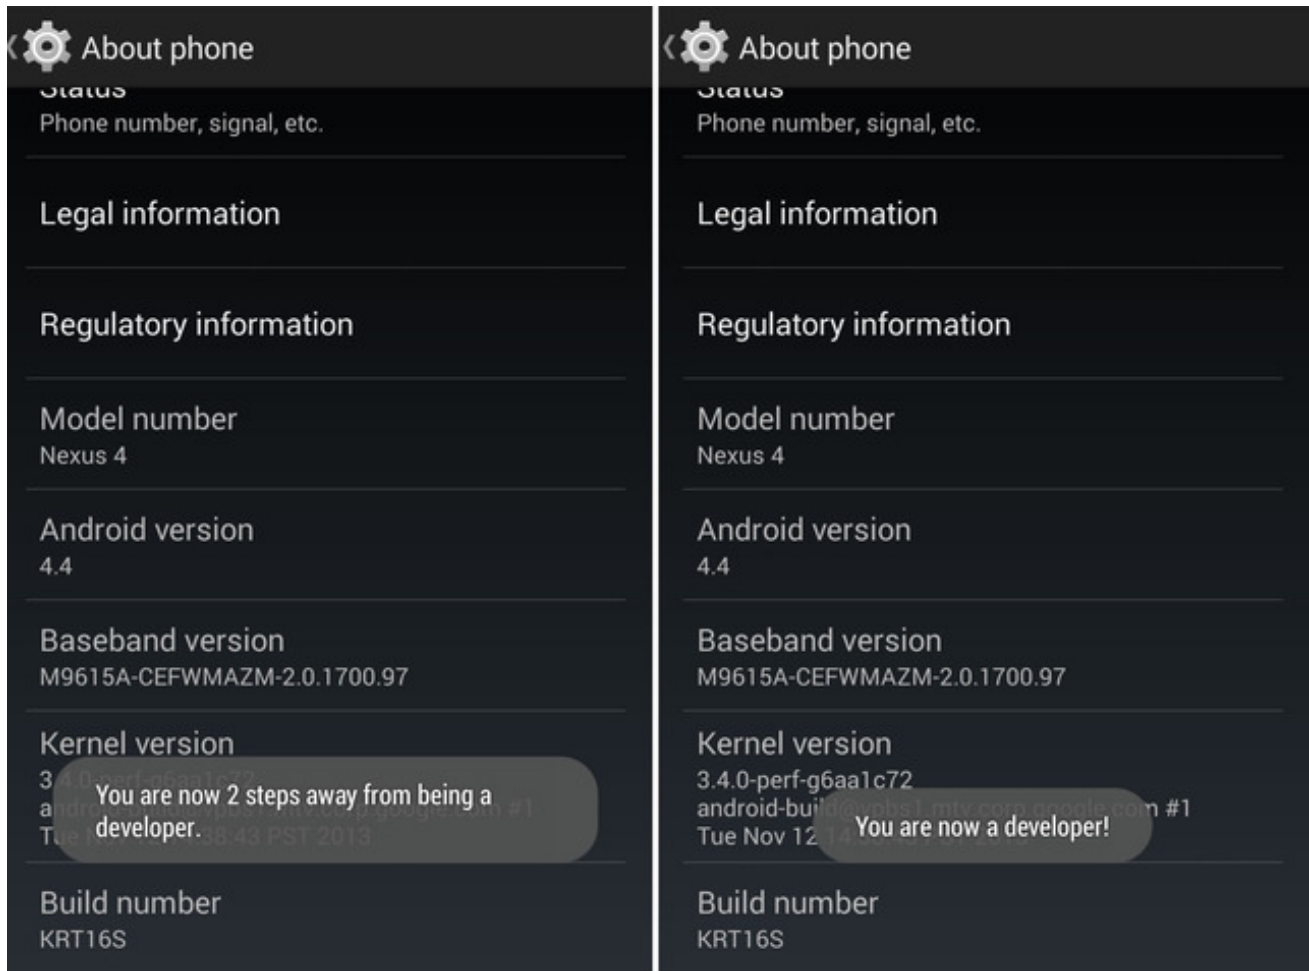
About phone

Status
Phone number, signal, etc.

Legal information

Regulatory information

Model number
Nexus 4

Android version
4.4

Baseband version
M9615A-CEFWMAZM-2.0.1700.97

Kernel version
3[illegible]
a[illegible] #1
T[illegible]38:43 PST 2013

You are now 2 steps away from being a developer.

Build number
KRT16S

About phone

Status
Phone number, signal, etc.

Legal information

Regulatory information

Model number
Nexus 4

Android version
4.4

Baseband version
M9615A-CEFWMAZM-2.0.1700.97

Kernel version
3.4.0-perf-g6aa1c72
android-bui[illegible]m #1
Tue Nov 12 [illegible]

You are now a developer!

Build number
KRT16S